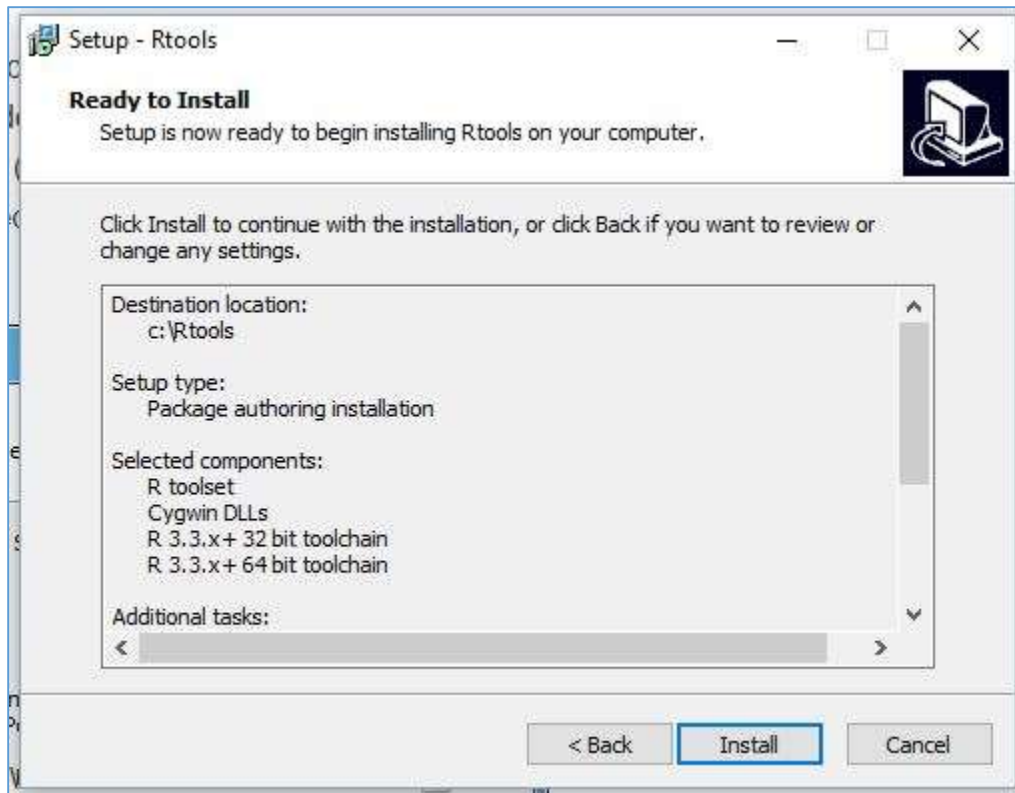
Setup - Rtools

Ready to Install

Setup is now ready to begin installing Rtools on your computer.

Click Install to continue with the installation, or click Back if you want to review or change any settings.

Destination location:
c:\Rtools

Setup type:
Package authoring installation

Selected components:
R toolset
Cygwin DLLs
R 3.3.x+ 32 bit toolchain
R 3.3.x+ 64 bit toolchain

Additional tasks:

< Back
Install
Cancel